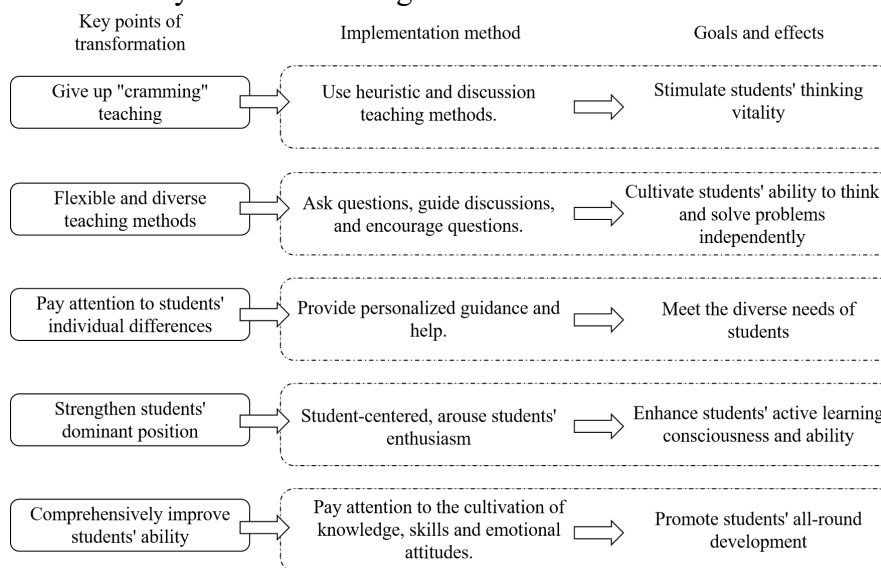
Key points of transformation

Implementation method

Goals and effects

Give up "cramming" teaching

Use heuristic and discussion teaching methods.

Stimulate students' thinking vitality

Flexible and diverse teaching methods

Ask questions, guide discussions, and encourage questions.

Cultivate students' ability to think and solve problems independently

Pay attention to students' individual differences

Provide personalized guidance and help.

Meet the diverse needs of students

Strengthen students' dominant position

Student-centered, arouse students' enthusiasm

Enhance students' active learning consciousness and ability

Comprehensively improve students' ability

Pay attention to the cultivation of knowledge, skills and emotional attitudes.

Promote students' all-round development